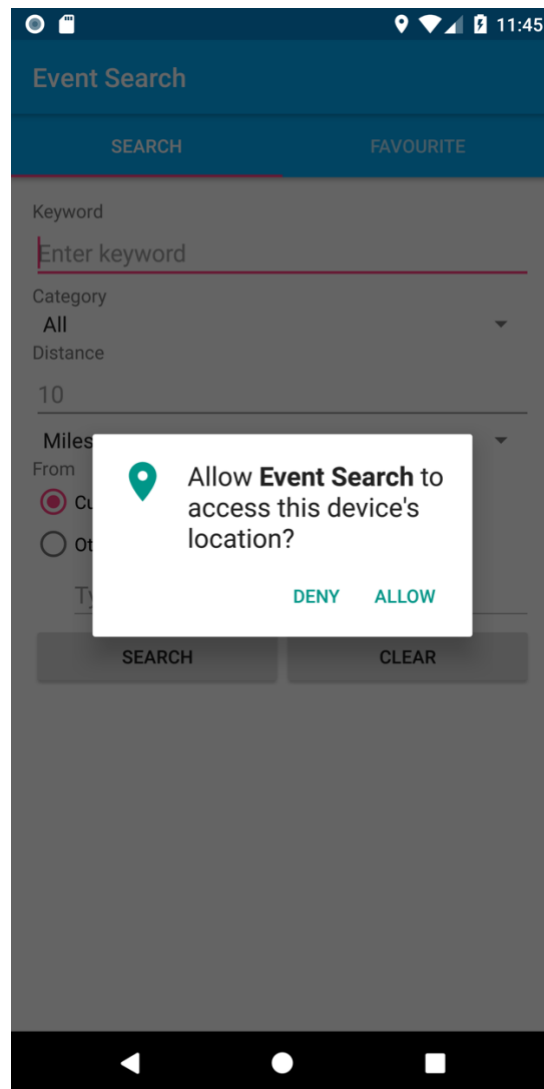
11:45

Event Search

SEARCH

FAVOURITE

Keyword

Enter keyword

Category

All

Distance

10

Miles

From

Cu

Ot

Ty

Allow **Event Search** to access this device's location?

DENY

ALLOW

SEARCH

CLEAR